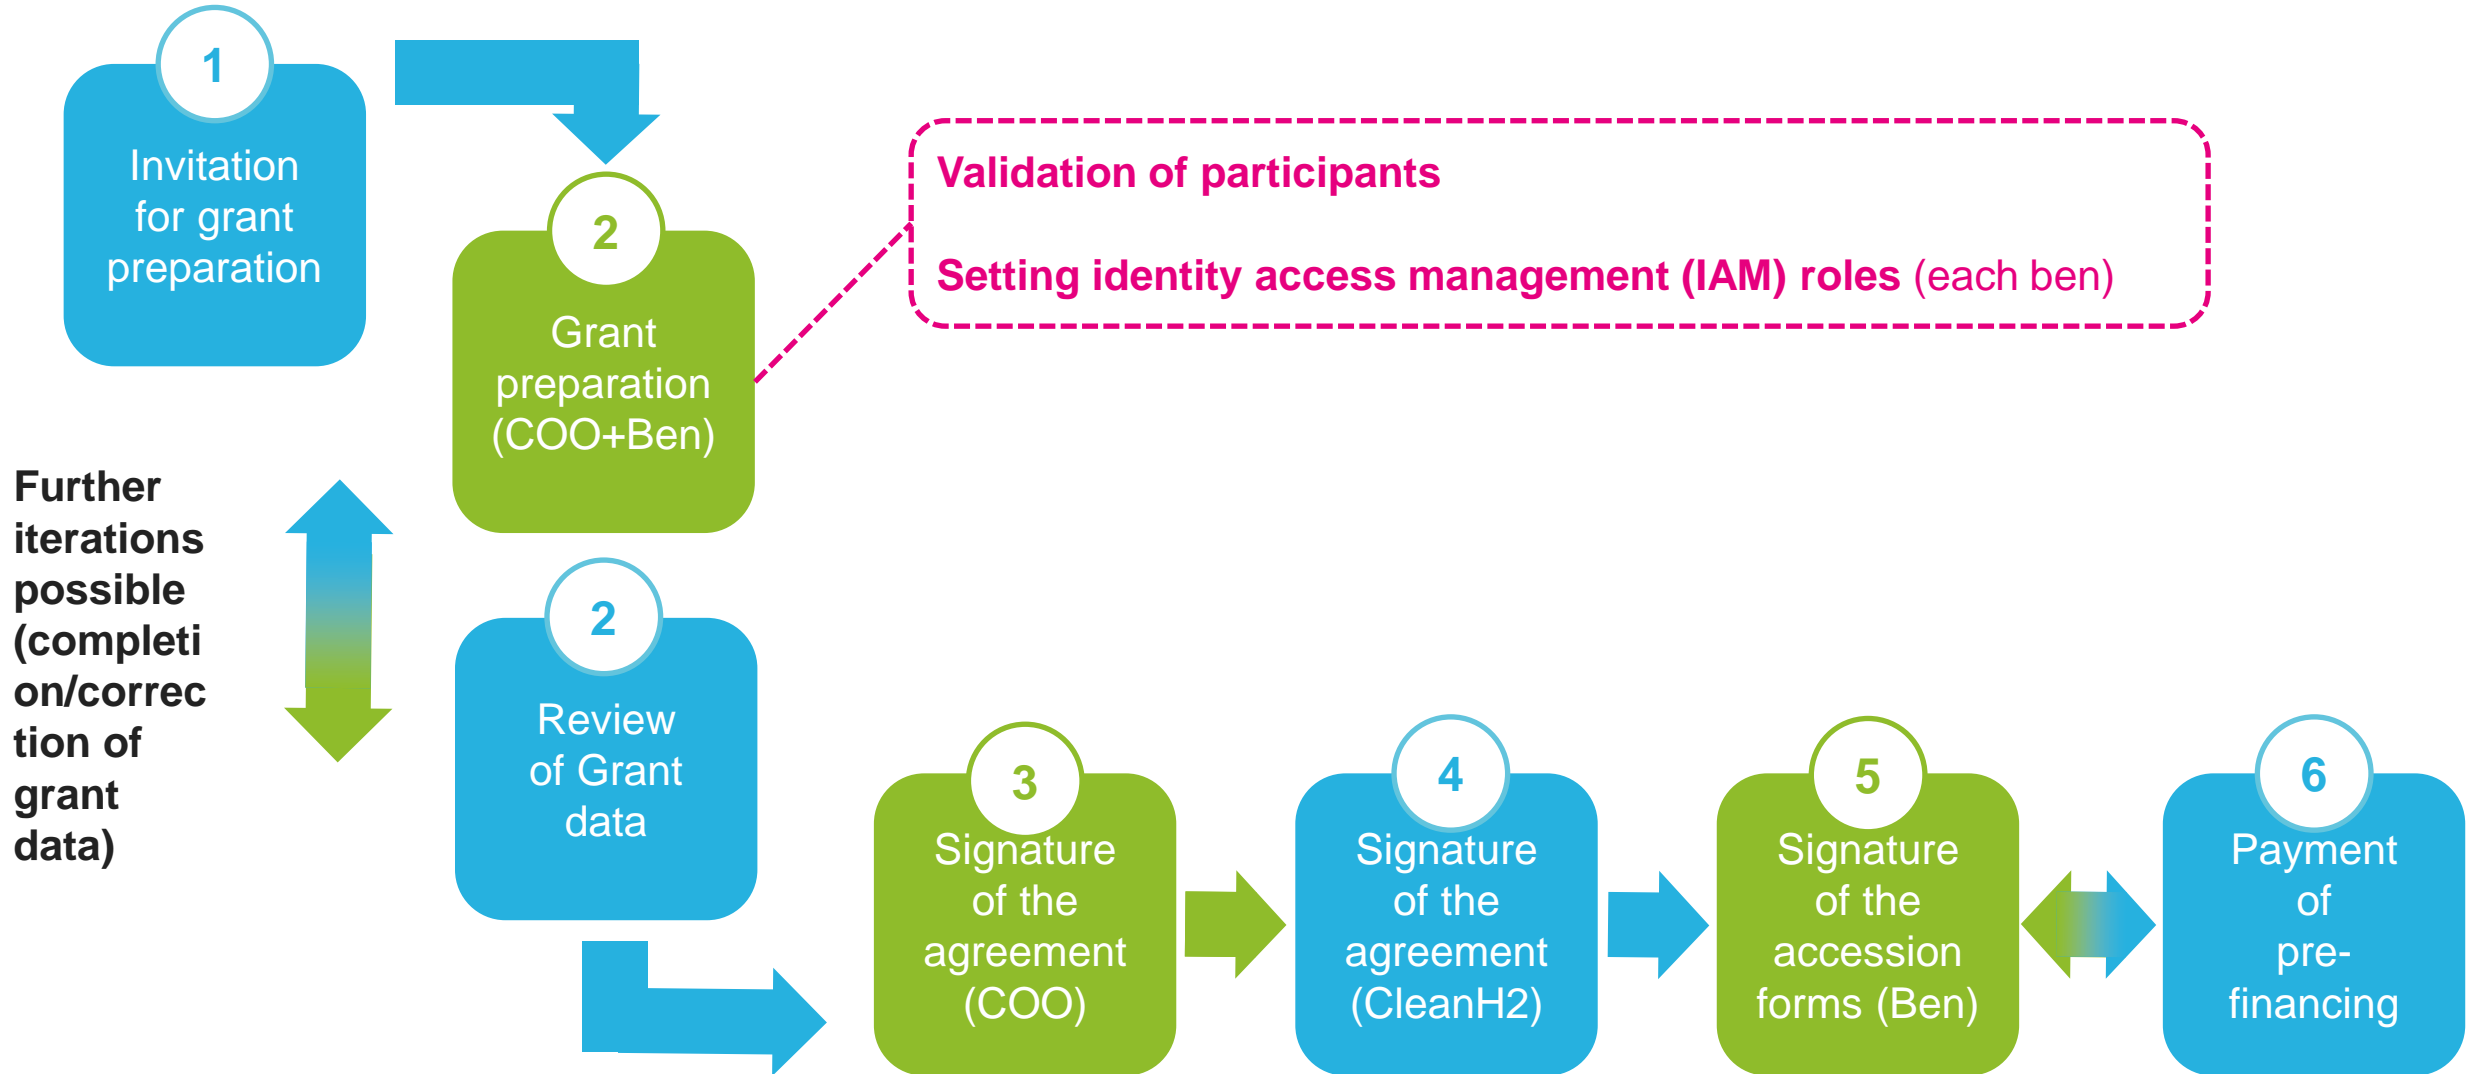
1
Invitation for grant preparation

2
Grant preparation (COO+Ben)

Validation of participants

Setting identity access management (IAM) roles (each ben)

Further iterations possible (completion/correction of grant data)

2
Review of Grant data

3
Signature of the agreement (COO)

4
Signature of the agreement (CleanH2)

5
Signature of the accession forms (Ben)

6
Payment of pre-financing